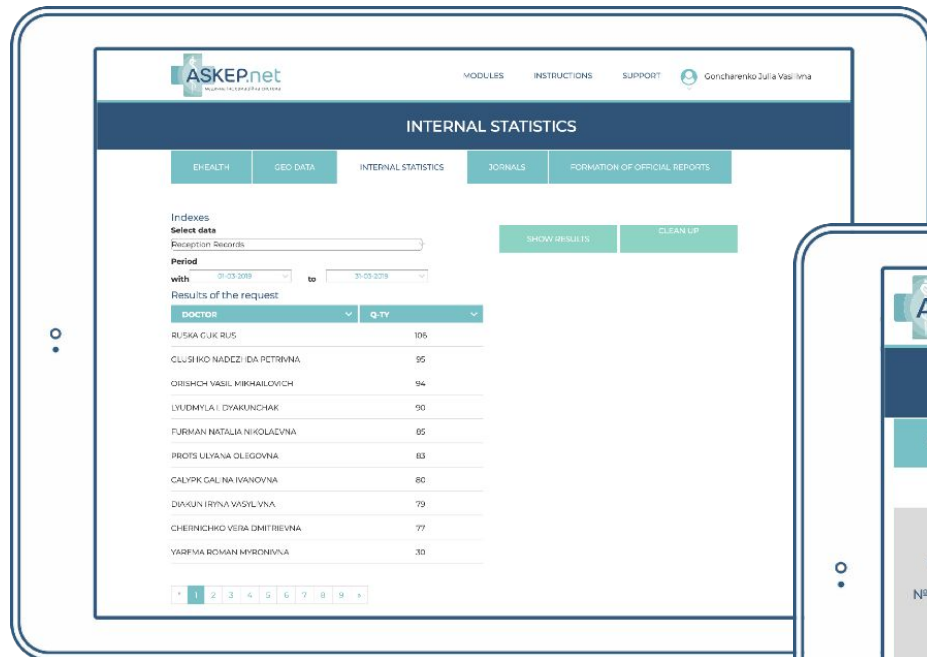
ASKEP.net

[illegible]

MODULES INSTRUCTIONS SUPPORT Goncharenko Julia Vasilivna

INTERNAL STATISTICS

EHEALTH GEO DATA INTERNAL STATISTICS JORNALS FORMATION OF OFFICIAL REPORTS

Indexes
Select data
Reception Records
Period
with 01-03-2019 to 31-03-2019

SHOW RESULTS CLEAN UP

Results of the request

| DOCTOR | Q-TY |
|---|---|
| RUSKA OLIK RUS | 106 |
| OLUSHKO NADEZHDA PETRIVNA | 95 |
| ORISHCH VASIL MIKHAILOVICH | 94 |
| LYUDMYLA I. DYAKUNCHAK | 90 |
| FURMAN NATALIA NIKOLAEVNA | 85 |
| PROTS ULYANA OLEGOVNA | 83 |
| CALYPK GALINA IVANOVNA | 80 |
| DIAKUN IRYNA VASYLIVNA | 79 |
| CHERNICHKO VERA DMITRIEVNA | 77 |
| YAREMA ROMAN MYRONIVNA | 30 |

‹ 1 2 3 4 5 6 7 8 9 ›

A

№